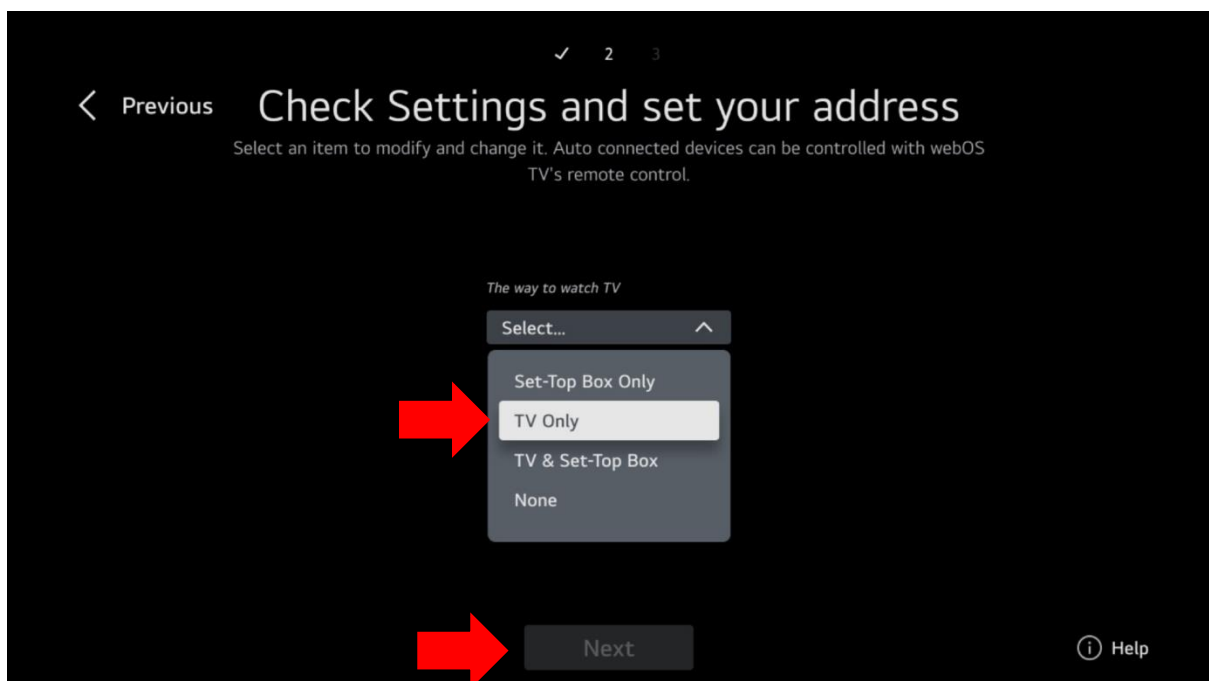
✓ 2 3

Previous

Check Settings and set your address

Select an item to modify and change it. Auto connected devices can be controlled with webOS TV's remote control.

The way to watch TV

Select...

Set-Top Box Only

TV Only

TV & Set-Top Box

None

Next

Help